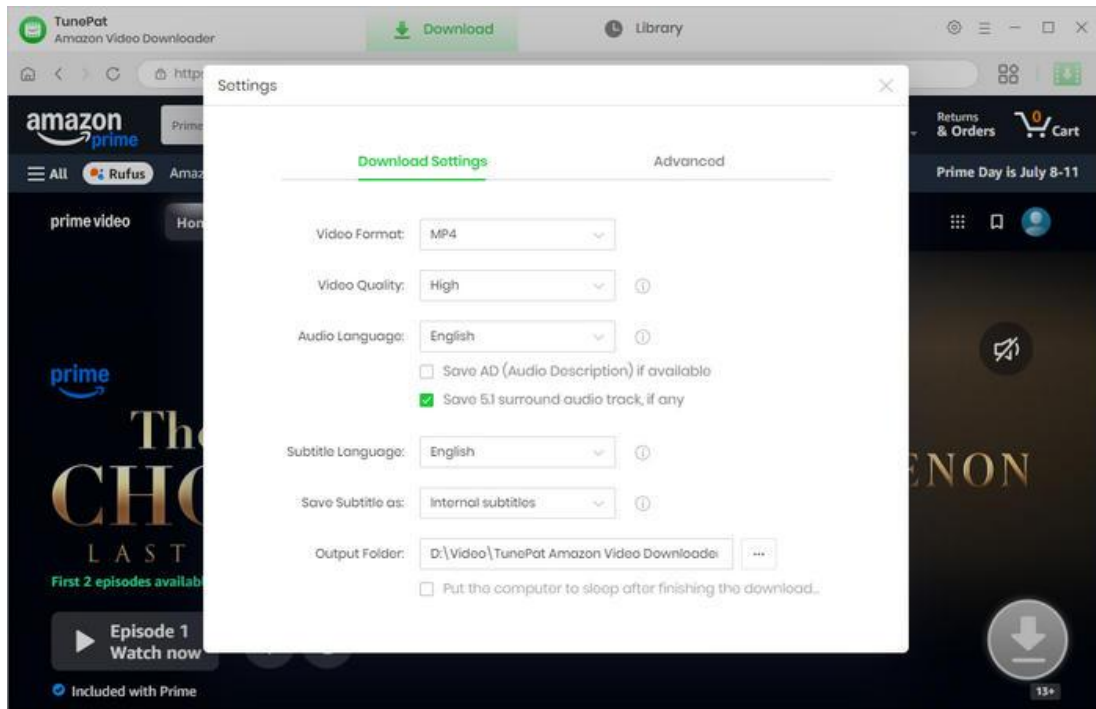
TunePat
Amazon Video Downloader

Download

Library

https

88

Settings

amazon prime

Prime

Returns & Orders

0 Cart

All

Rufus

Amaz

Prime Day is July 8-11

prime video

Hon

Download Settings

Advanced

Video Format: MP4

Video Quality: High

Audio Language: English

Save AD (Audio Description) if available

Save 5.1 surround audio track, if any

Subtitle Language: English

Save Subtitle as: Internal subtitles

Output Folder: D:\Video\TunePat Amazon Video Downloade

...

Put the computer to sleep after finishing the download...

prime

Th

CH

LAST

NON

First 2 episodes availab

Episode 1
Watch now

Included with Prime

13+